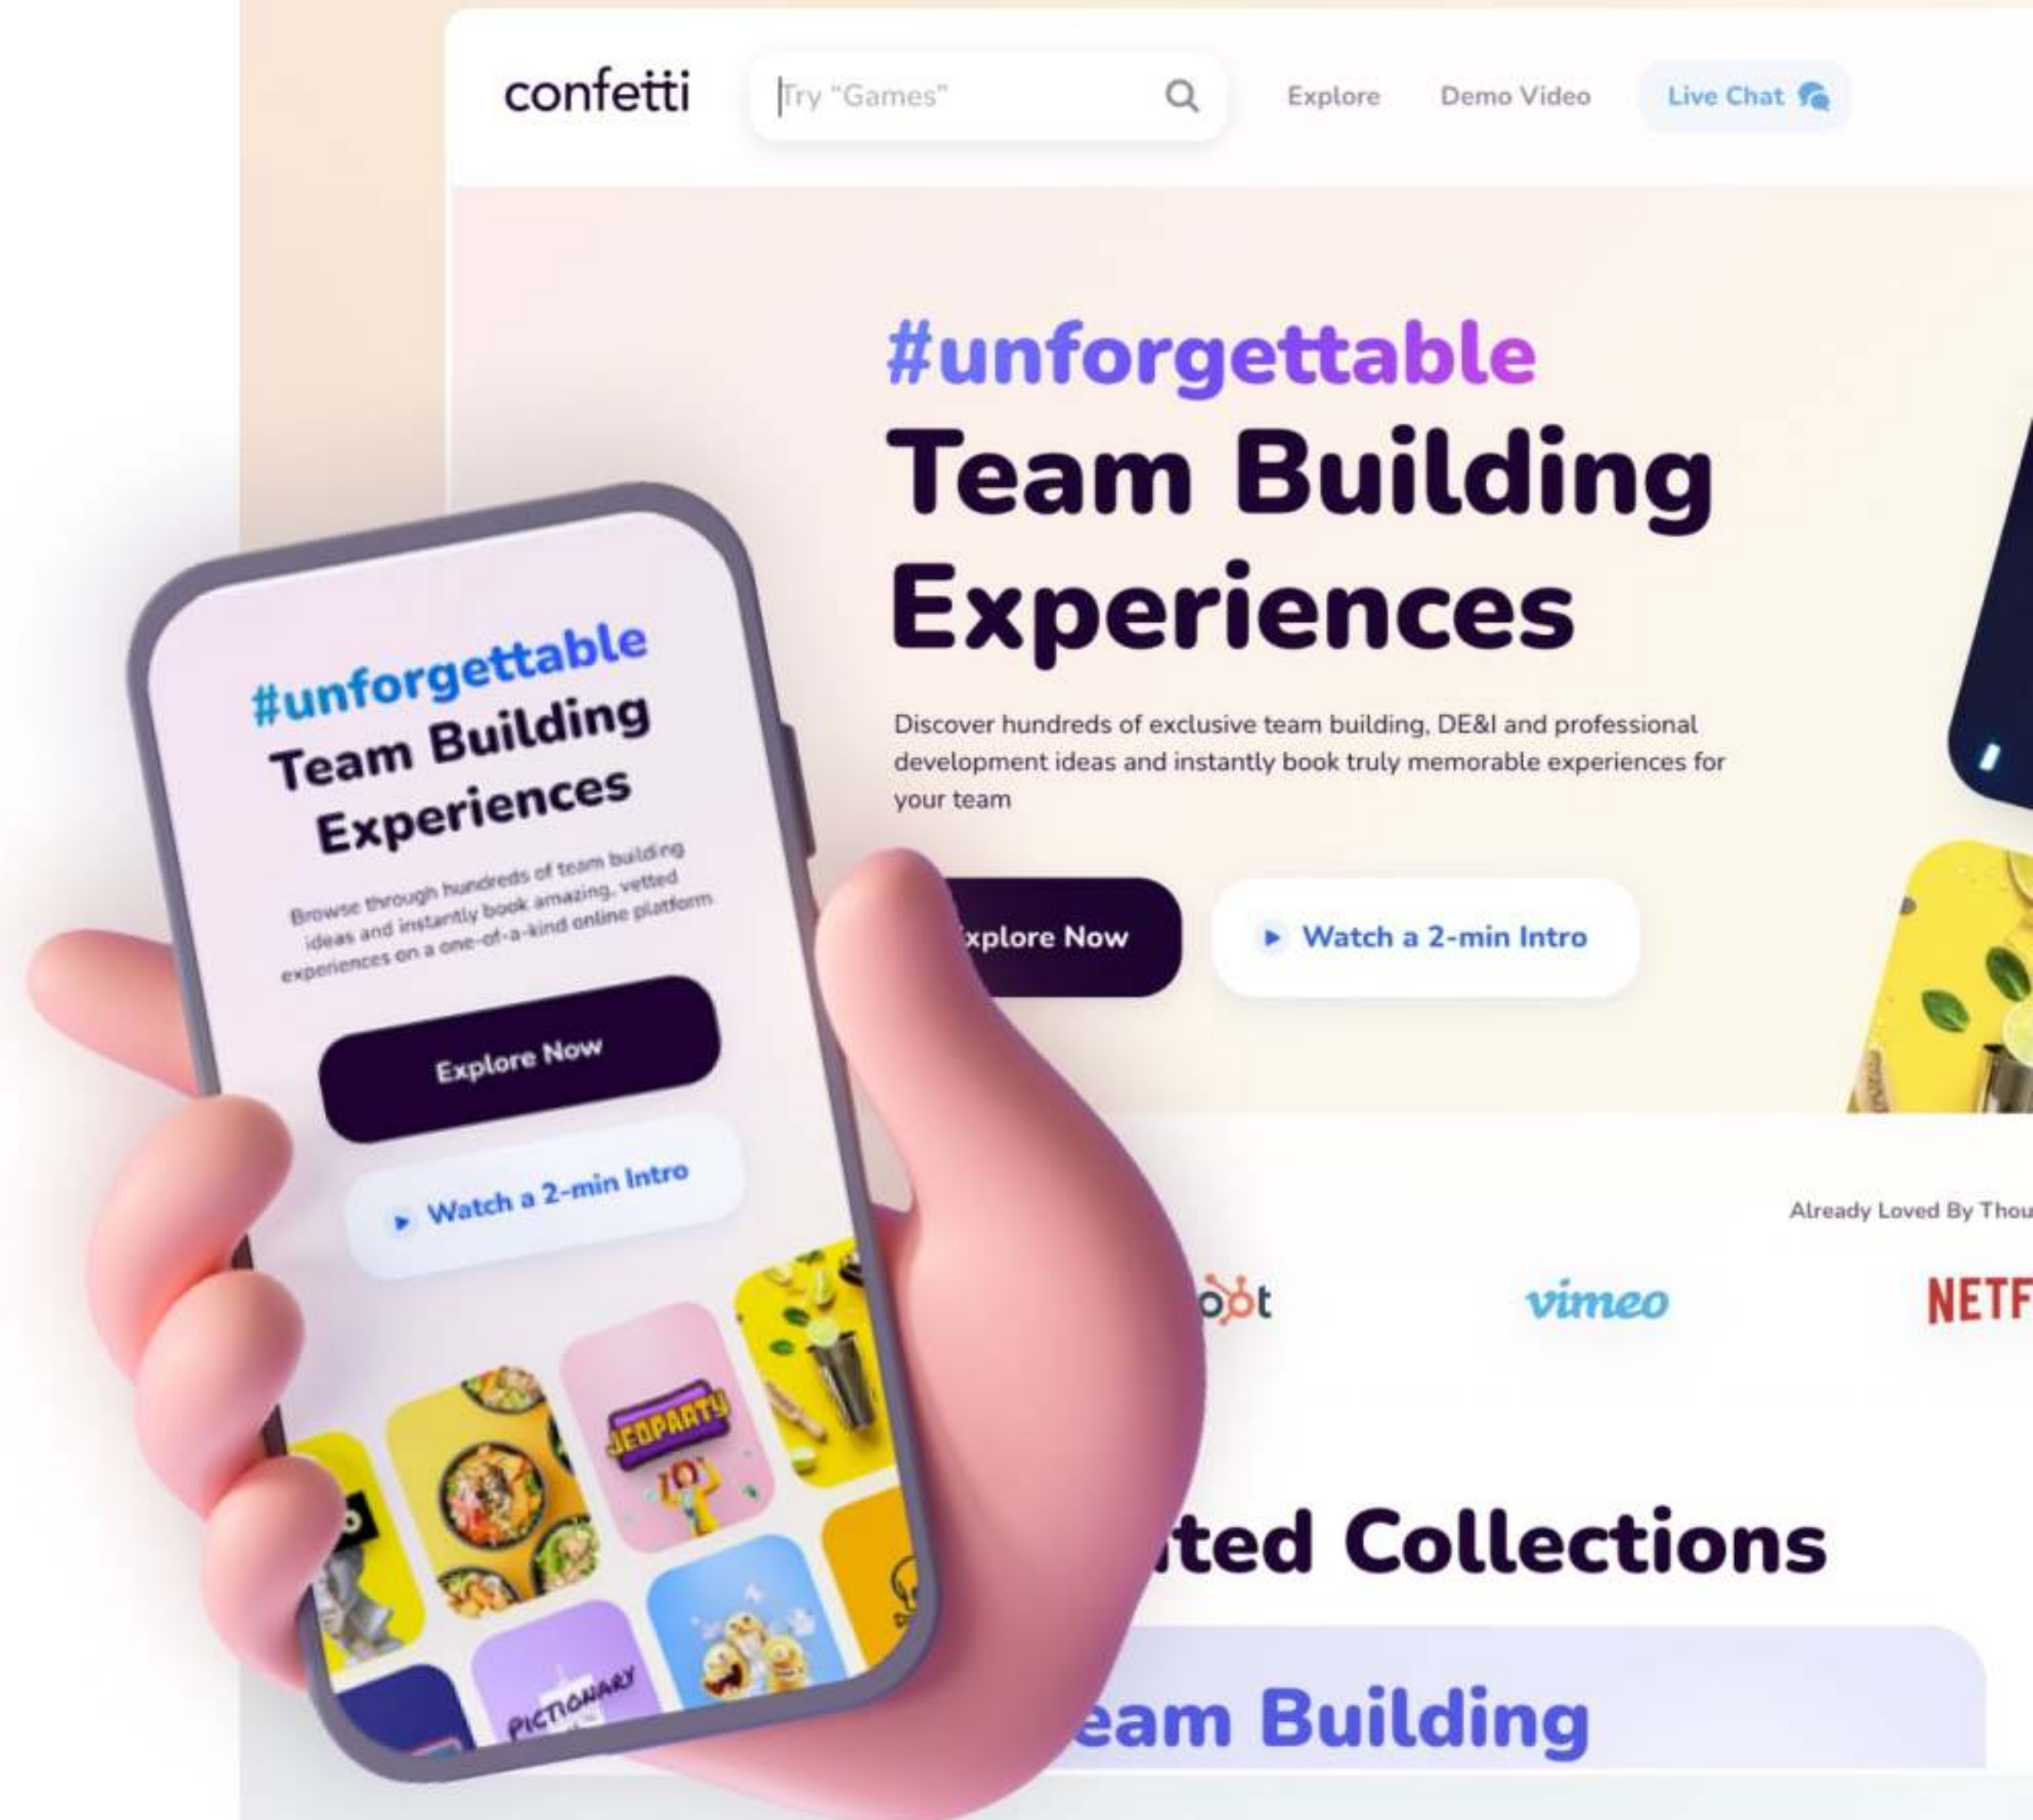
confetti

Try "Games"

Explore

Demo Video

Live Chat

#unforgettable
Team Building Experiences

Discover hundreds of exclusive team building, DE&I and professional development ideas and instantly book truly memorable experiences for your team

xplore Now

Watch a 2-min Intro

Already Loved By Thou

ot

vimeo

NETF

ted Collections

eam Building

#unforgettable
Team Building Experiences

Browse through hundreds of team building ideas and instantly book amazing, vetted experiences on a one-of-a-kind online platform

Explore Now

Watch a 2-min Intro

JEOPARDY

PICTIONARY